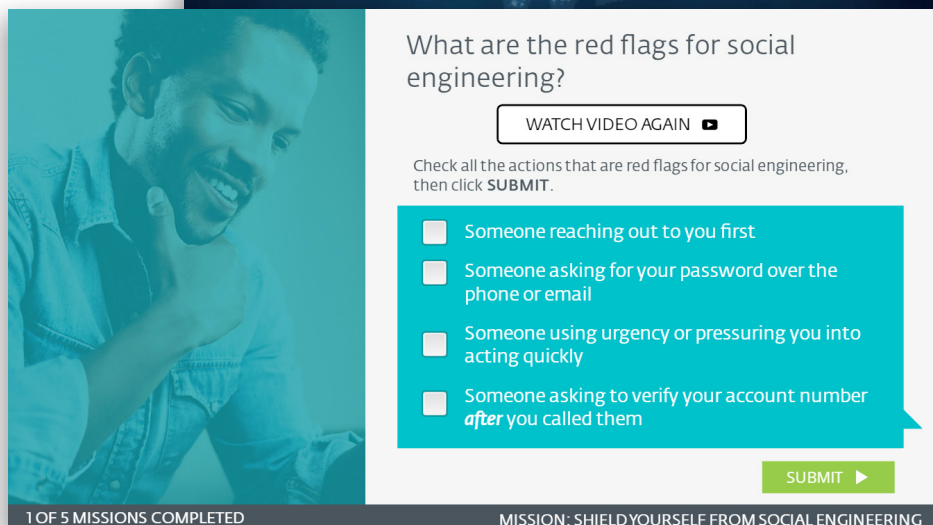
What are the red flags for social engineering?

WATCH VIDEO AGAIN

Check all the actions that are red flags for social engineering, then click **SUBMIT**.

Someone reaching out to you first

Someone asking for your password over the phone or email

Someone using urgency or pressuring you into acting quickly

Someone asking to verify your account number ***after*** you called them

SUBMIT

1 OF 5 MISSIONS COMPLETED

MISSION: SHIELD YOURSELF FROM SOCIAL ENGINEERING